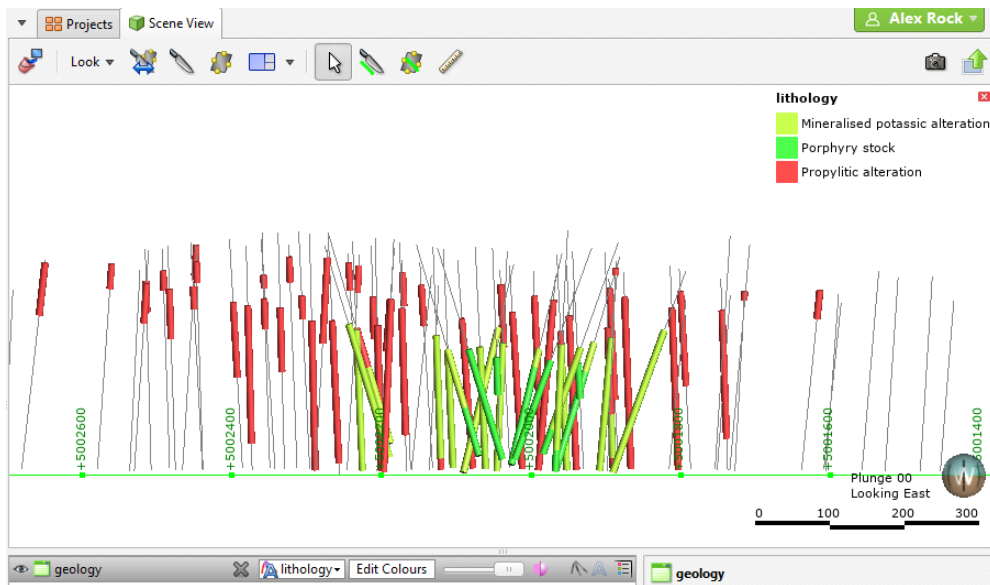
Projects
Scene View
Alex Rock
Look
lithology
Mineralised potassic alteration
Porphyry stock
Propylitic alteration
+5002600
+5002400
+5002200
+5002000
+5001800
+5001600
+5001400
Plunge 00
Looking East
0
100
200
300
geology
lithology
Edit Colours
geology